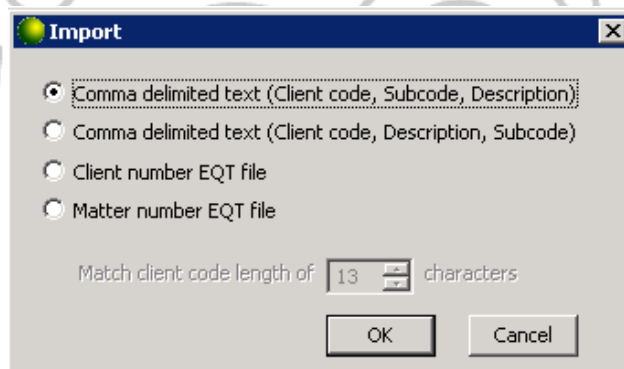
Import

Comma delimited text (Client code, Subcode, Description)

Comma delimited text (Client code, Description, Subcode)

Client number EQT file

Matter number EQT file

Match client code length of 13 characters

OK

Cancel